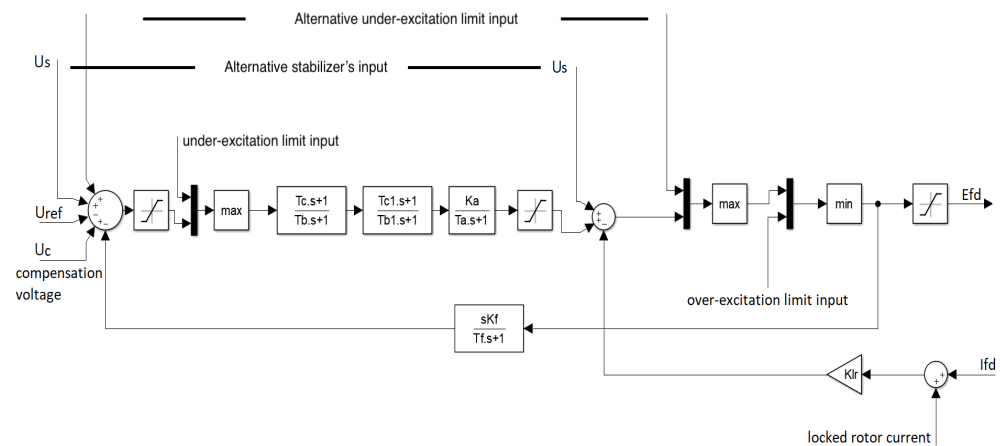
Alternative under-excitation limit input

Us

Alternative stabilizer's input

Us

under-excitation limit input

+
+
-
+
-

Uref

Uc
compensation voltage

max

$\frac{Tc.s+1}{Tb.s+1}$

$\frac{Tc1.s+1}{Tb1.s+1}$

$\frac{Ka}{Ta.s+1}$

+
+
-

max

min

Efd

over-excitation limit input

$\frac{sKf}{Tf.s+1}$

Klr

+
-

Ifd

locked rotor current